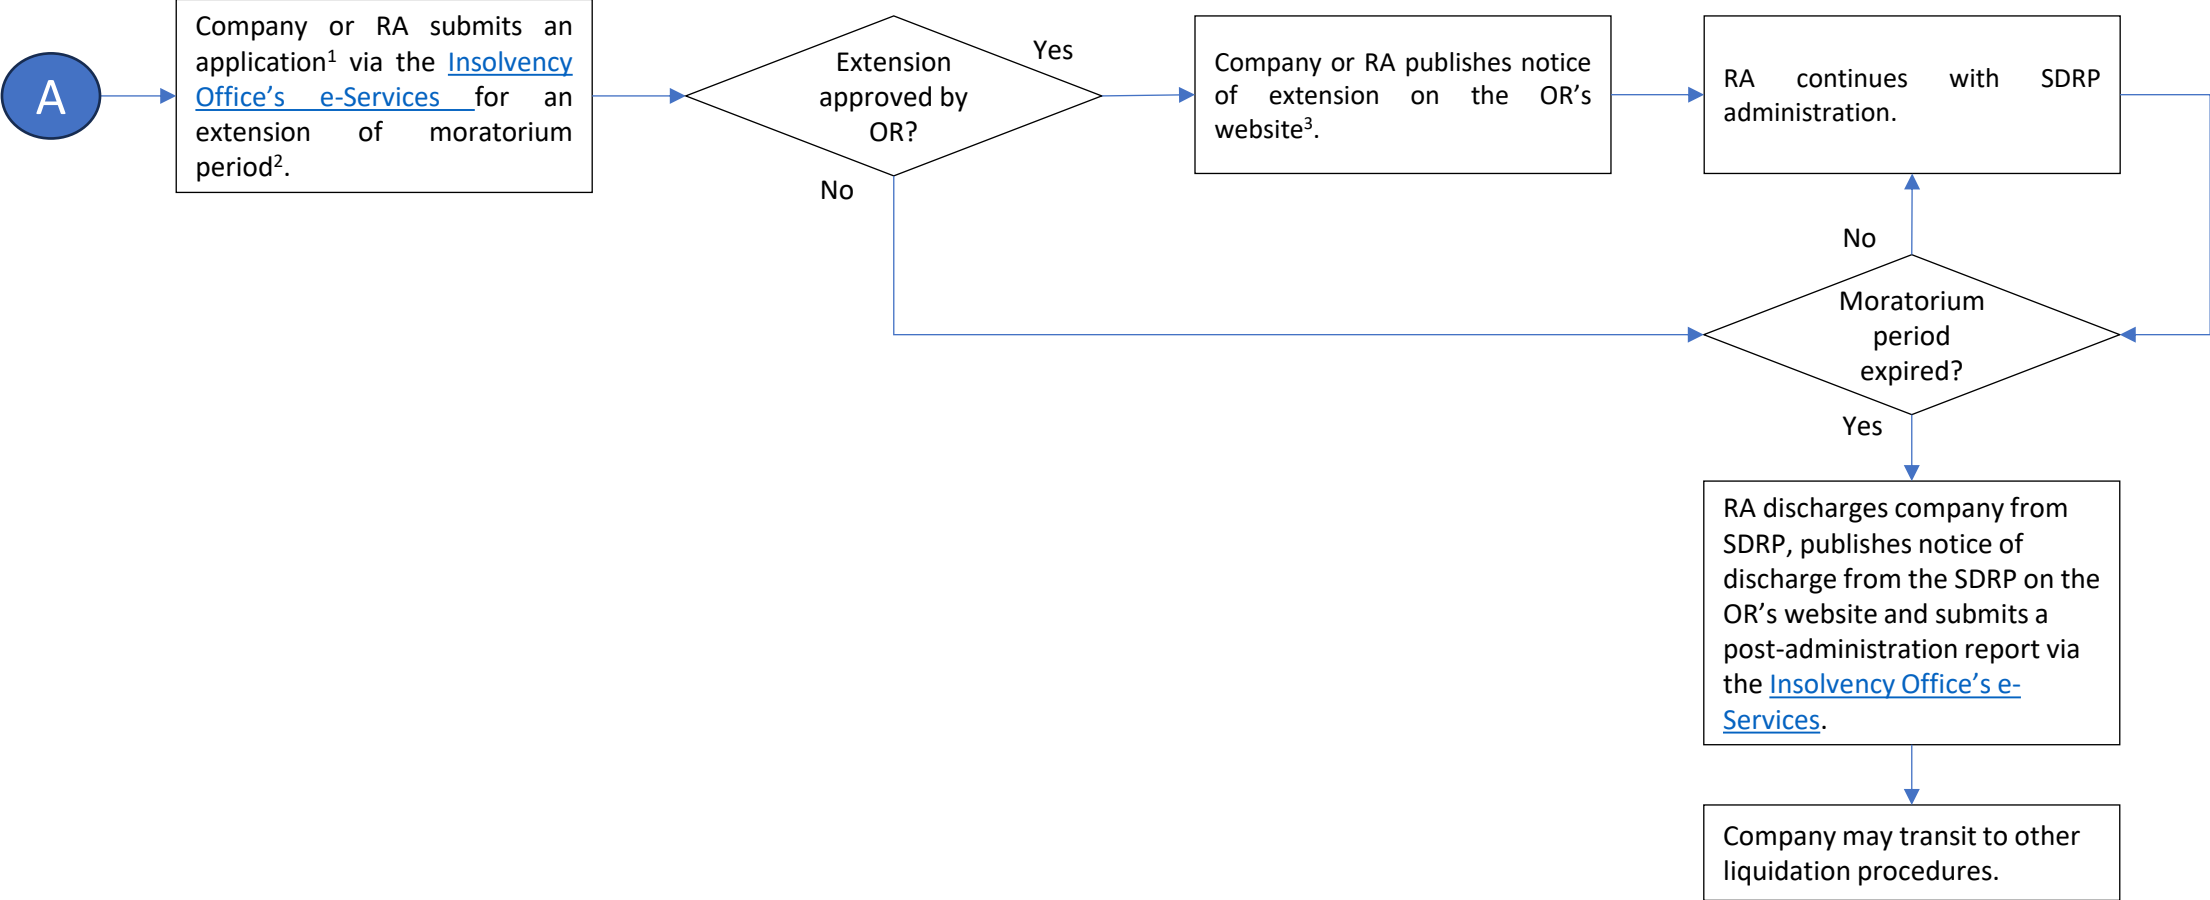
A

Company or RA submits an application$^1$ via the Insolvency Office's e-Services for an extension of moratorium period$^2$.

Extension approved by OR?

Yes

No

Company or RA publishes notice of extension on the OR's website$^3$.

RA continues with SDRP administration.

No

Moratorium period expired?

Yes

RA discharges company from SDRP, publishes notice of discharge from the SDRP on the OR's website and submits a post-administration report via the Insolvency Office's e-Services.

Company may transit to other liquidation procedures.